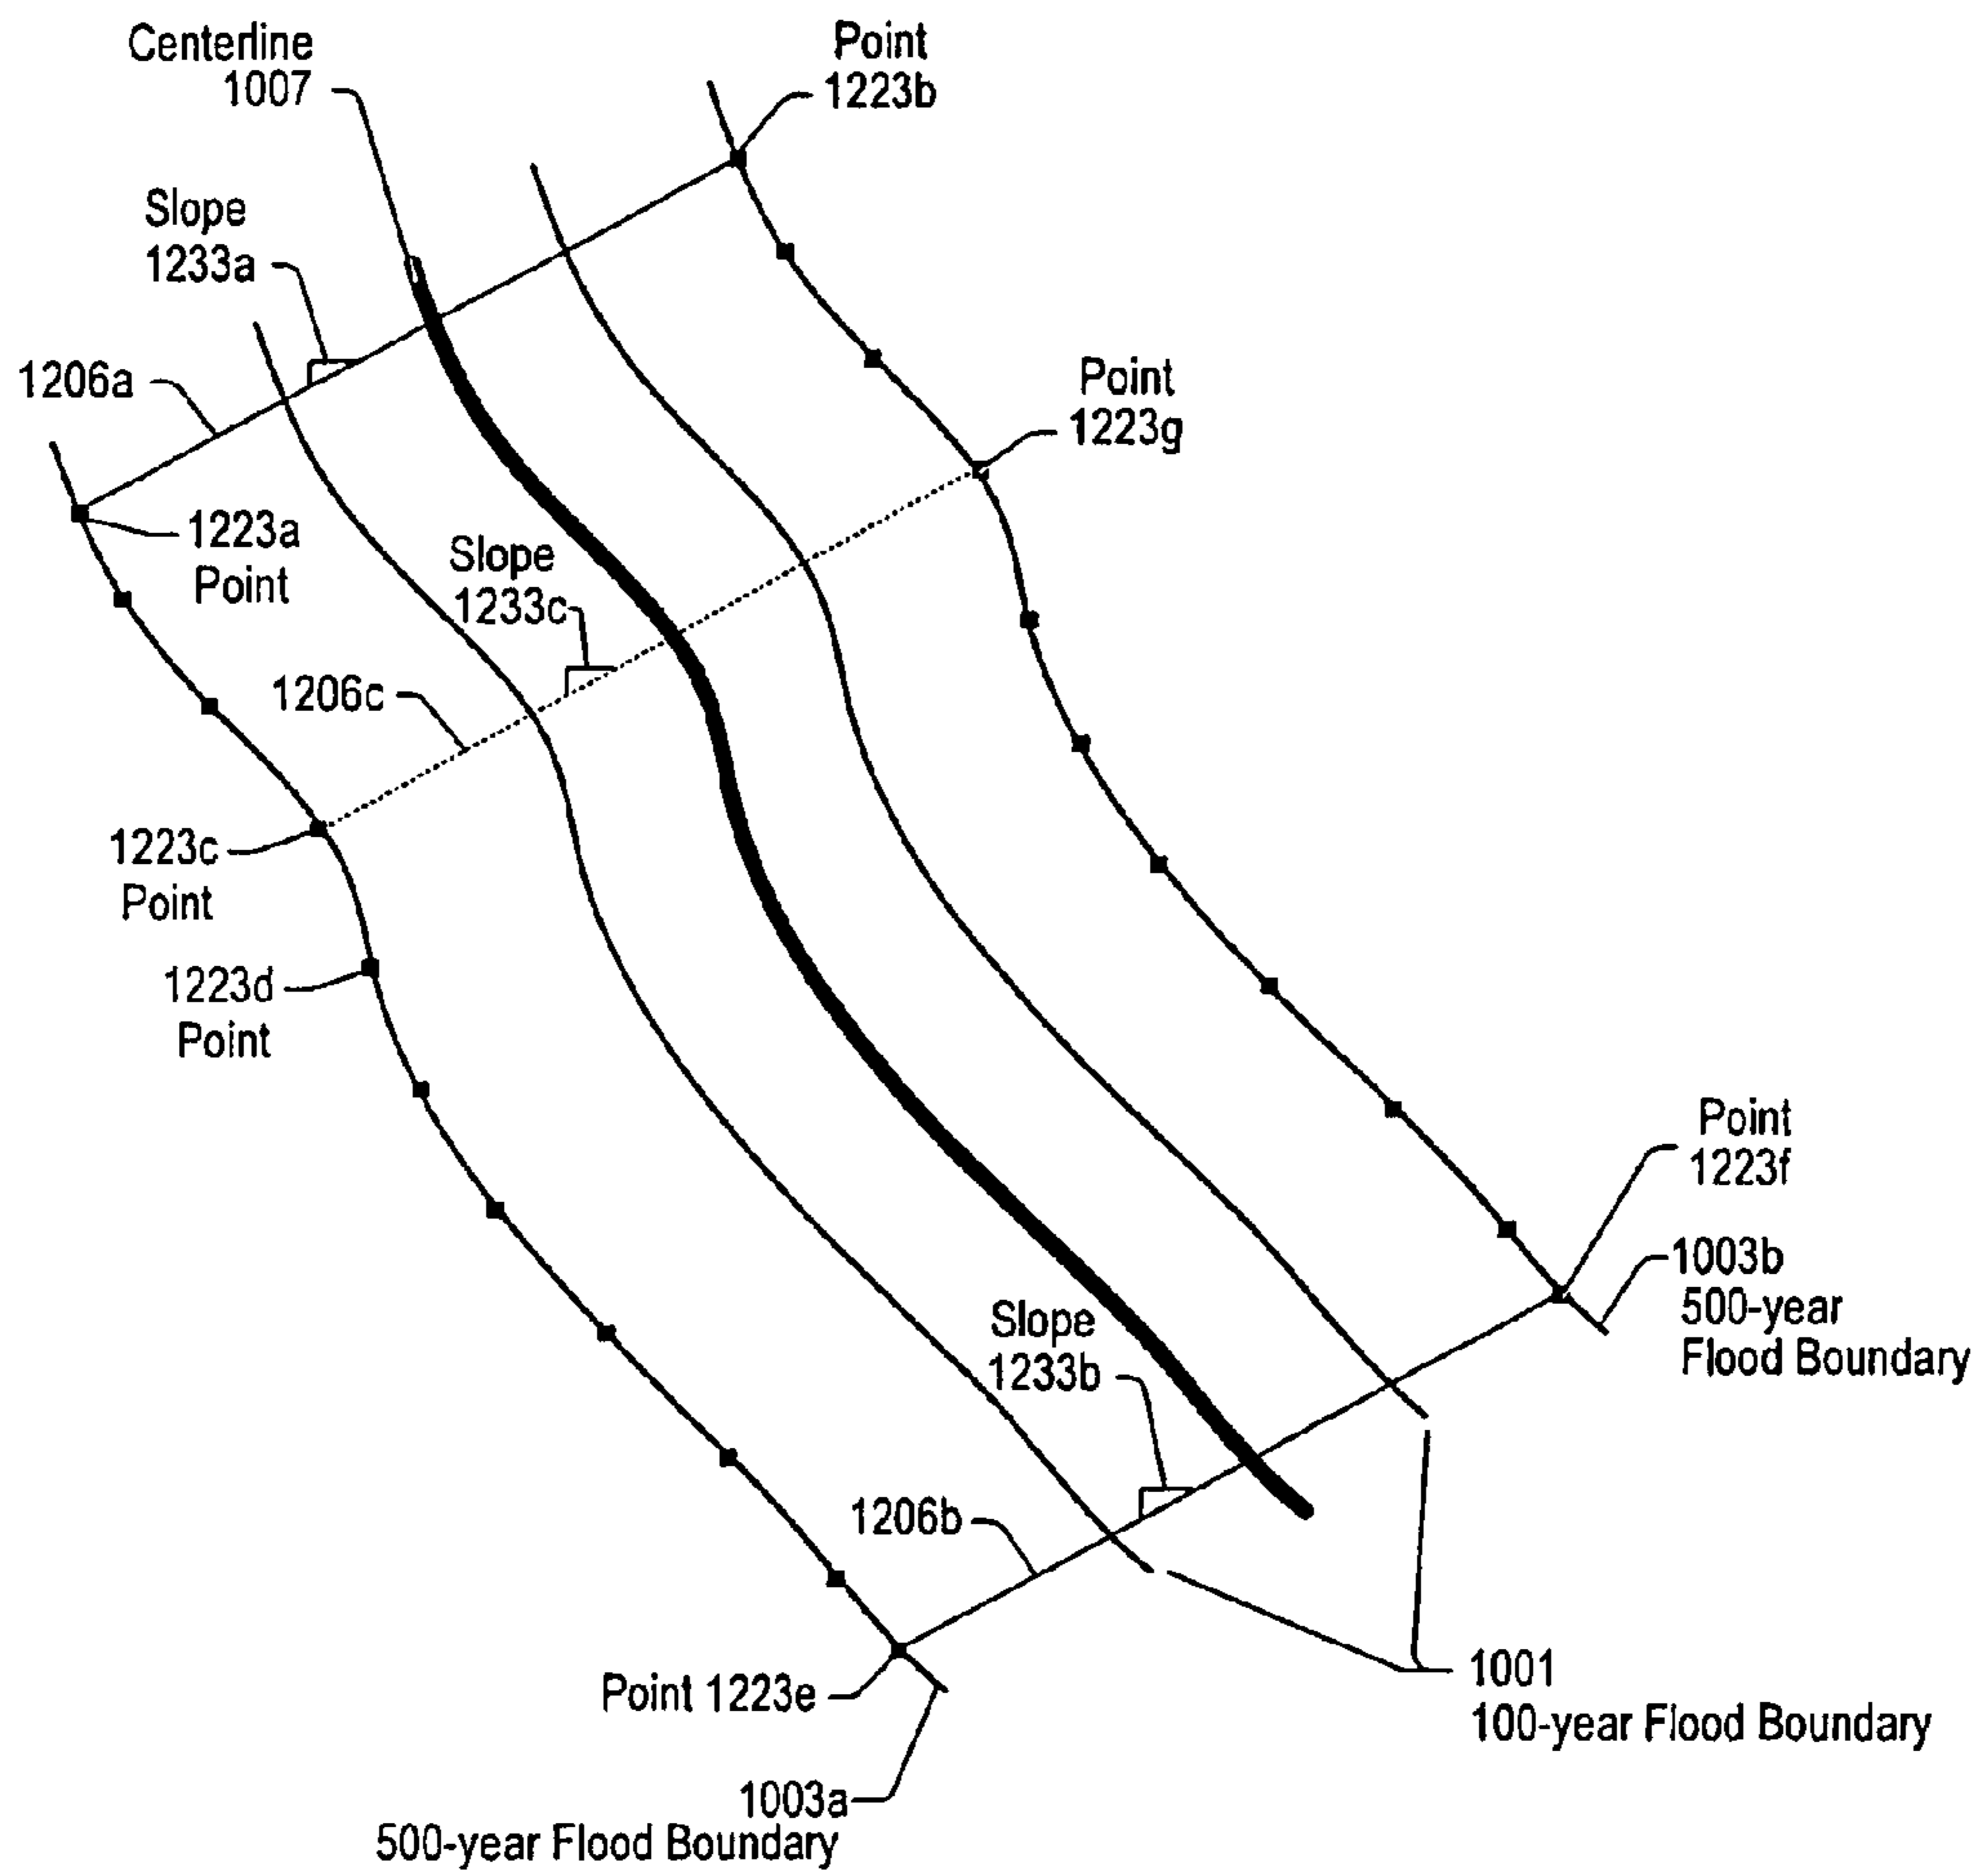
Centerline
1007

Point
1223b

Slope
1233a

1206a

Point
1223g

1223a
Point

Slope
1233c

1206c

1223c
Point

1223d
Point

Point
1223f

1003b
500-year
Flood Boundary

Slope
1233b

1206b

Point 1223e

1001
100-year Flood Boundary

1003a
500-year Flood Boundary